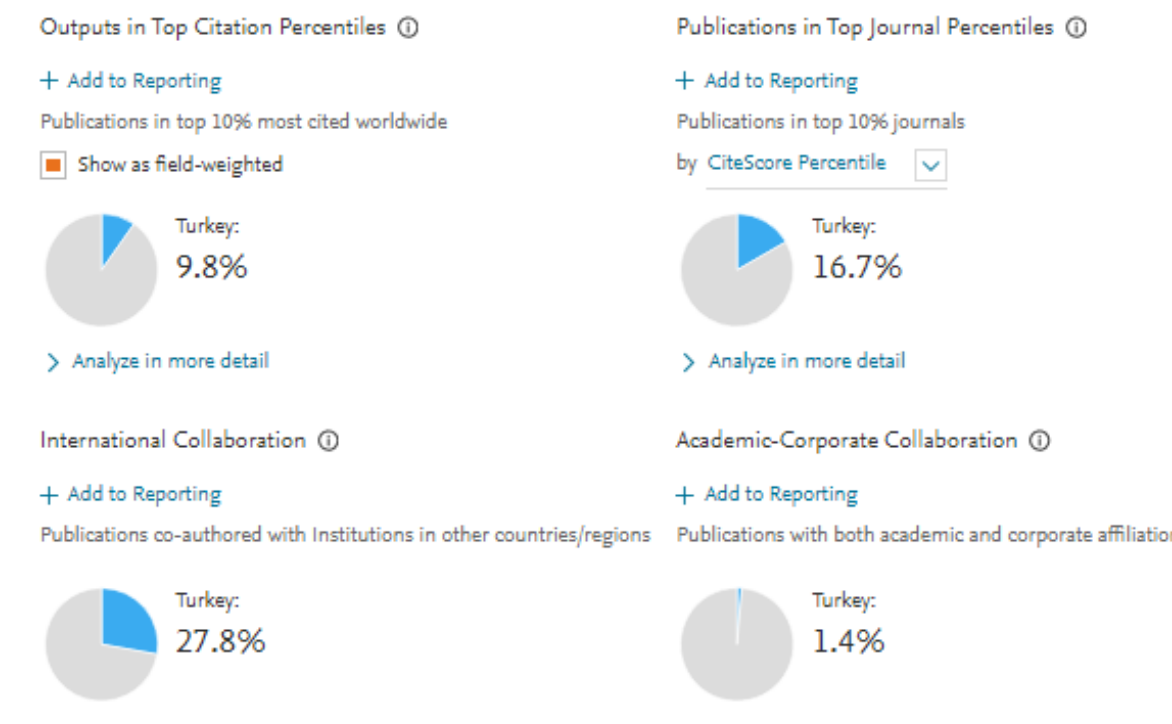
Outputs in Top Citation Percentiles ⓘ

+ Add to Reporting

Publications in top 10% most cited worldwide

Show as field-weighted

Turkey:
9.8%

> Analyze in more detail

Publications in Top Journal Percentiles ⓘ

+ Add to Reporting

Publications in top 10% journals

by CiteScore Percentile

Turkey:
16.7%

> Analyze in more detail

International Collaboration ⓘ

+ Add to Reporting

Publications co-authored with Institutions in other countries/regions

Turkey:
27.8%

Academic-Corporate Collaboration ⓘ

+ Add to Reporting

Publications with both academic and corporate affiliatio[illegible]

Turkey:
1.4%